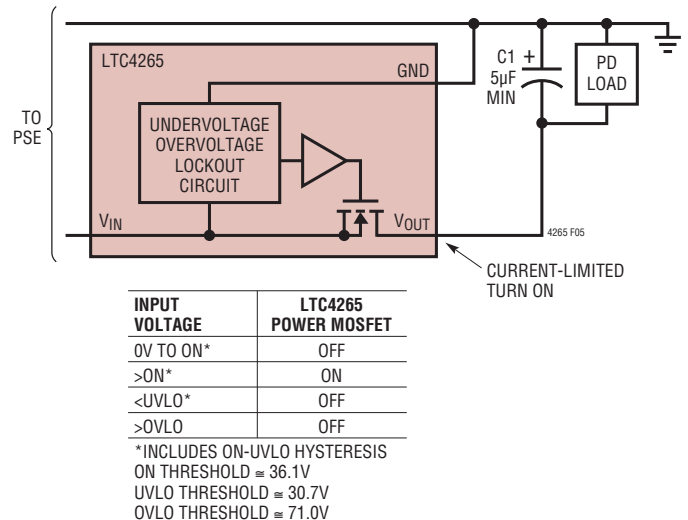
TO PSE

LTC4265

GND

UNDERVOLTAGE OVERVOLTAGE LOCKOUT CIRCUIT

$V_{IN}$

$V_{OUT}$

C1 + 5μF MIN

PD LOAD

4265 F05

CURRENT-LIMITED TURN ON

| INPUT VOLTAGE | LTC4265 POWER MOSFET |
|---|---|
| 0V TO ON* | OFF |
| >ON* | ON |
| <UVLO* | OFF |
| >OVLO | OFF |

*INCLUDES ON-UVLO HYSTERESIS
ON THRESHOLD ≅ 36.1V
UVLO THRESHOLD ≅ 30.7V
OVLO THRESHOLD ≅ 71.0V